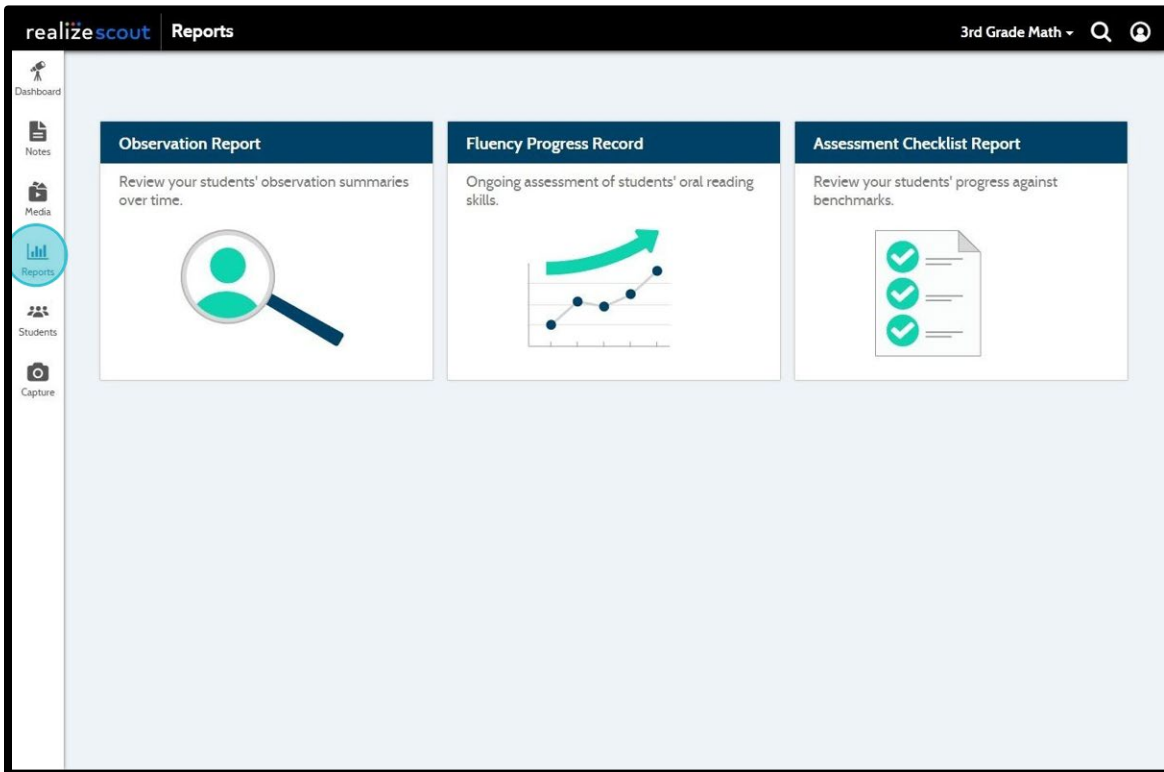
realize scout Reports

3rd Grade Math

Dashboard
Notes
Media
Reports
Students
Capture

Observation Report
Review your students' observation summaries over time.

Fluency Progress Record
Ongoing assessment of students' oral reading skills.

Assessment Checklist Report
Review your students' progress against benchmarks.